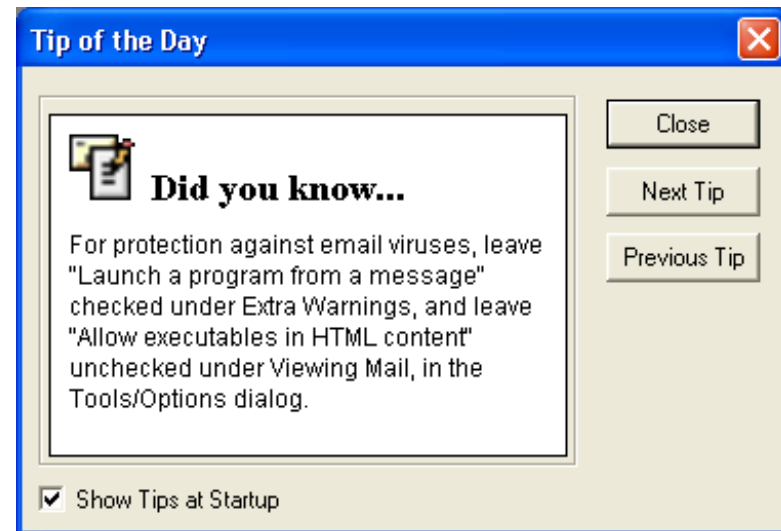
Tip of the Day

Did you know...

For protection against email viruses, leave "Launch a program from a message" checked under Extra Warnings, and leave "Allow executables in HTML content" unchecked under Viewing Mail, in the Tools/Options dialog.

Close

Next Tip

Previous Tip

Show Tips at Startup